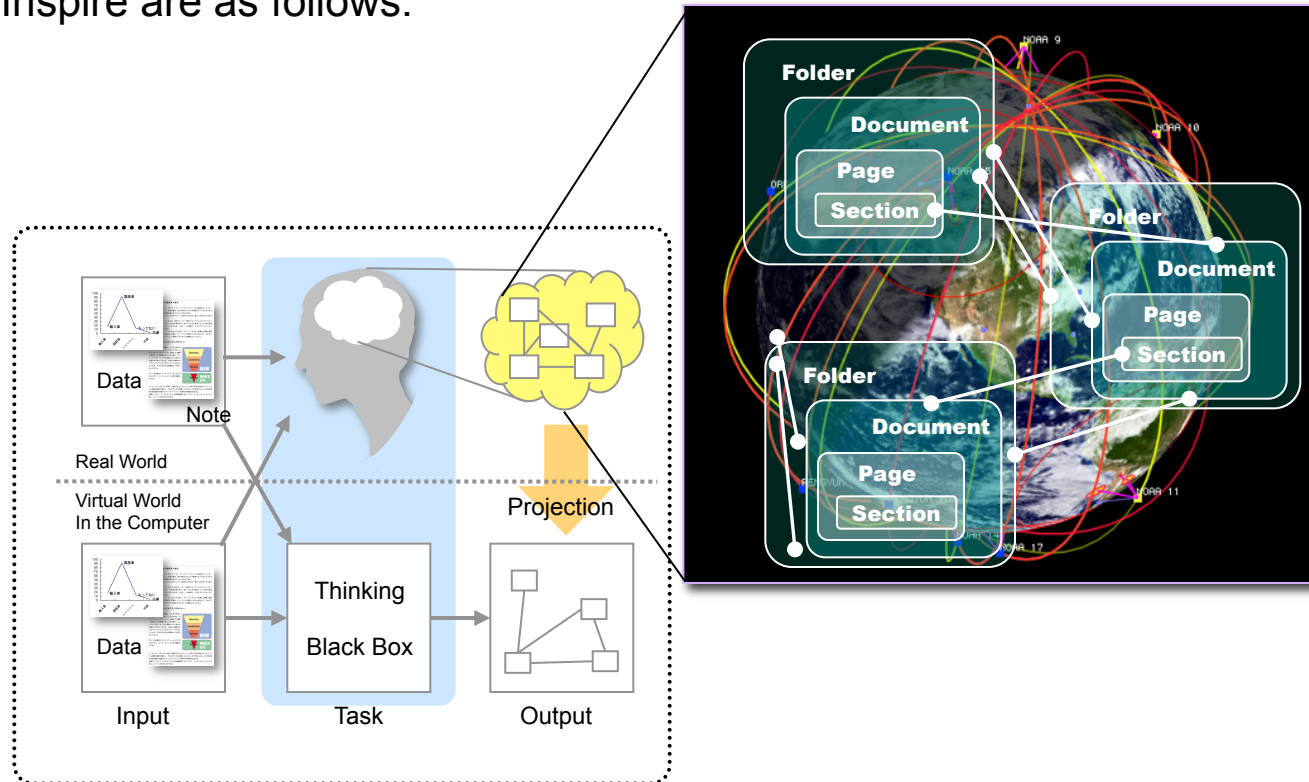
inspire are as follows:

Data
Note
Real World
Virtual World
In the Computer
Data
Input
Thinking
Black Box
Task
Projection
Output

NOAA 9
NOAA 10
NOAA 11
NOAA 17
Folder
Document
Page
Section
Folder
Document
Page
Section
Folder
Document
Page
Section